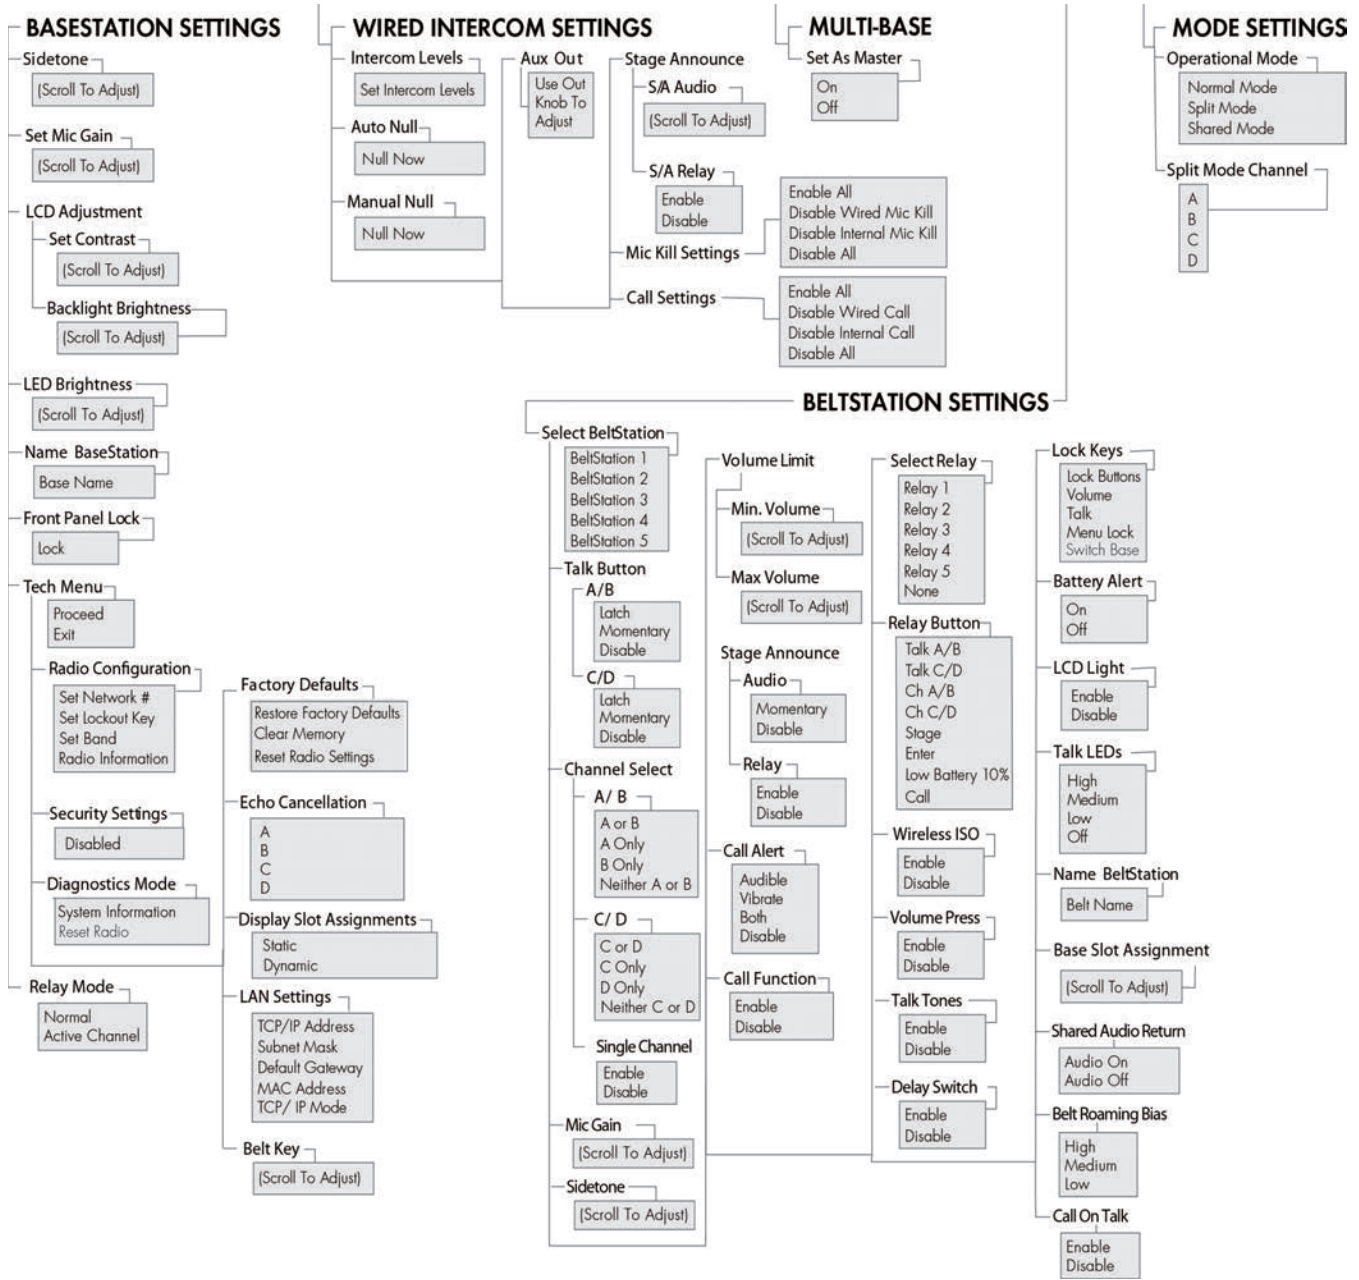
BASESTATION SETTINGS

Sidetone
(Scroll To Adjust)

Set Mic Gain
(Scroll To Adjust)

LCD Adjustment
Set Contrast
(Scroll To Adjust)
Backlight Brightness
(Scroll To Adjust)

LED Brightness
(Scroll To Adjust)

Name BaseStation
Base Name

Front Panel Lock
Lock

Tech Menu
Proceed
Exit

Radio Configuration
Set Network #
Set Lockout Key
Set Band
Radio Information

Security Settings
Disabled

Diagnostics Mode
System Information
Reset Radio

Relay Mode
Normal
Active Channel

Factory Defaults
Restore Factory Defaults
Clear Memory
Reset Radio Settings

Echo Cancellation
A
B
C
D

Display Slot Assignments
Static
Dynamic

LAN Settings
TCP/IP Address
Subnet Mask
Default Gateway
MAC Address
TCP/ IP Mode

Belt Key
(Scroll To Adjust)

WIRED INTERCOM SETTINGS

Intercom Levels
Set Intercom Levels

Auto Null
Null Now

Manual Null
Null Now

Aux Out
Use Out
Knob To
Adjust

Stage Announce
S/A Audio
(Scroll To Adjust)
S/A Relay
Enable
Disable

Mic Kill Settings
Enable All
Disable Wired Mic Kill
Disable Internal Mic Kill
Disable All

Call Settings
Enable All
Disable Wired Call
Disable Internal Call
Disable All

MULTI-BASE

Set As Master
On
Off

MODE SETTINGS

Operational Mode
Normal Mode
Split Mode
Shared Mode

Split Mode Channel
A
B
C
D

BELTSTATION SETTINGS

Select BeltStation
BeltStation 1
BeltStation 2
BeltStation 3
BeltStation 4
BeltStation 5

Talk Button
A/B
Latch
Momentary
Disable
C/D
Latch
Momentary
Disable

Channel Select
A/ B
A or B
A Only
B Only
Neither A or B
C/ D
C or D
C Only
D Only
Neither C or D
Single Channel
Enable
Disable

Mic Gain
(Scroll To Adjust)

Sidetone
(Scroll To Adjust)

Volume Limit
Min. Volume
(Scroll To Adjust)
Max Volume
(Scroll To Adjust)

Stage Announce
Audio
Momentary
Disable
Relay
Enable
Disable

Call Alert
Audible
Vibrate
Both
Disable

Call Function
Enable
Disable

Select Relay
Relay 1
Relay 2
Relay 3
Relay 4
Relay 5
None

Relay Button
Talk A/B
Talk C/D
Ch A/B
Ch C/D
Stage
Enter
Low Battery 10%
Call

Wireless ISO
Enable
Disable

Volume Press
Enable
Disable

Talk Tones
Enable
Disable

Delay Switch
Enable
Disable

Lock Keys
Lock Buttons
Volume
Talk
Menu Lock
Switch Base

Battery Alert
On
Off

LCD Light
Enable
Disable

Talk LEDs
High
Medium
Low
Off

Name BeltStation
Belt Name

Base Slot Assignment
(Scroll To Adjust)

Shared Audio Return
Audio On
Audio Off

Belt Roaming Bias
High
Medium
Low

Call On Talk
Enable
Disable